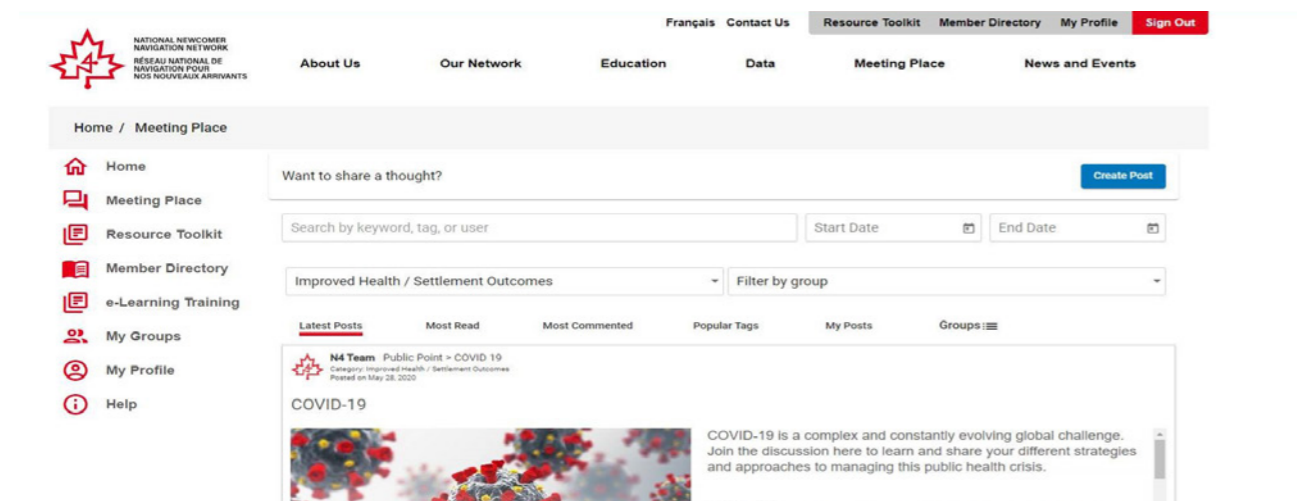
Français Contact Us Resource Toolkit Member Directory My Profile Sign Out

NATIONAL NEWCOMER NAVIGATION NETWORK
RÉSEAU NATIONAL DE NAVIGATION POUR NOS NOUVEAUX ARRIVANTS

About Us Our Network Education Data Meeting Place News and Events

Home / Meeting Place

Home
Meeting Place
Resource Toolkit
Member Directory
e-Learning Training
My Groups
My Profile
Help

Want to share a thought?
Create Post

Search by keyword, tag, or user
Start Date
End Date

Improved Health / Settlement Outcomes
Filter by group

Latest Posts Most Read Most Commented Popular Tags My Posts Groups

N4 Team Public Point > COVID 19
Category: Improved Health / Settlement Outcomes
Posted on May 28, 2020

COVID-19

COVID-19 is a complex and constantly evolving global challenge. Join the discussion here to learn and share your different strategies and approaches to managing this public health crisis.